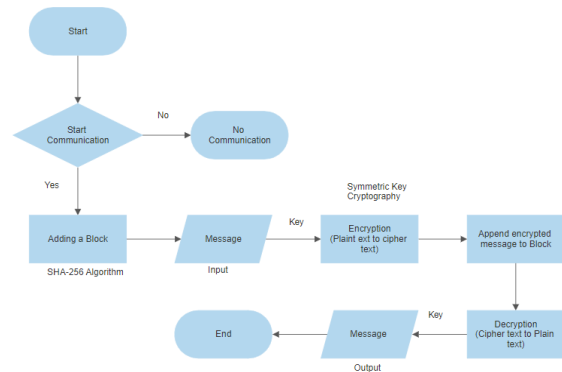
Start

Start Communication

No

No Communication

Yes

Symmetric Key Cryptography

Adding a Block

SHA-256 Algorithm

Message

Input

Key

Encryption (Plaint ext to cipher text)

Append encrypted message to Block

Key

Decryption (Cipher text to Plain text)

Message

Output

End